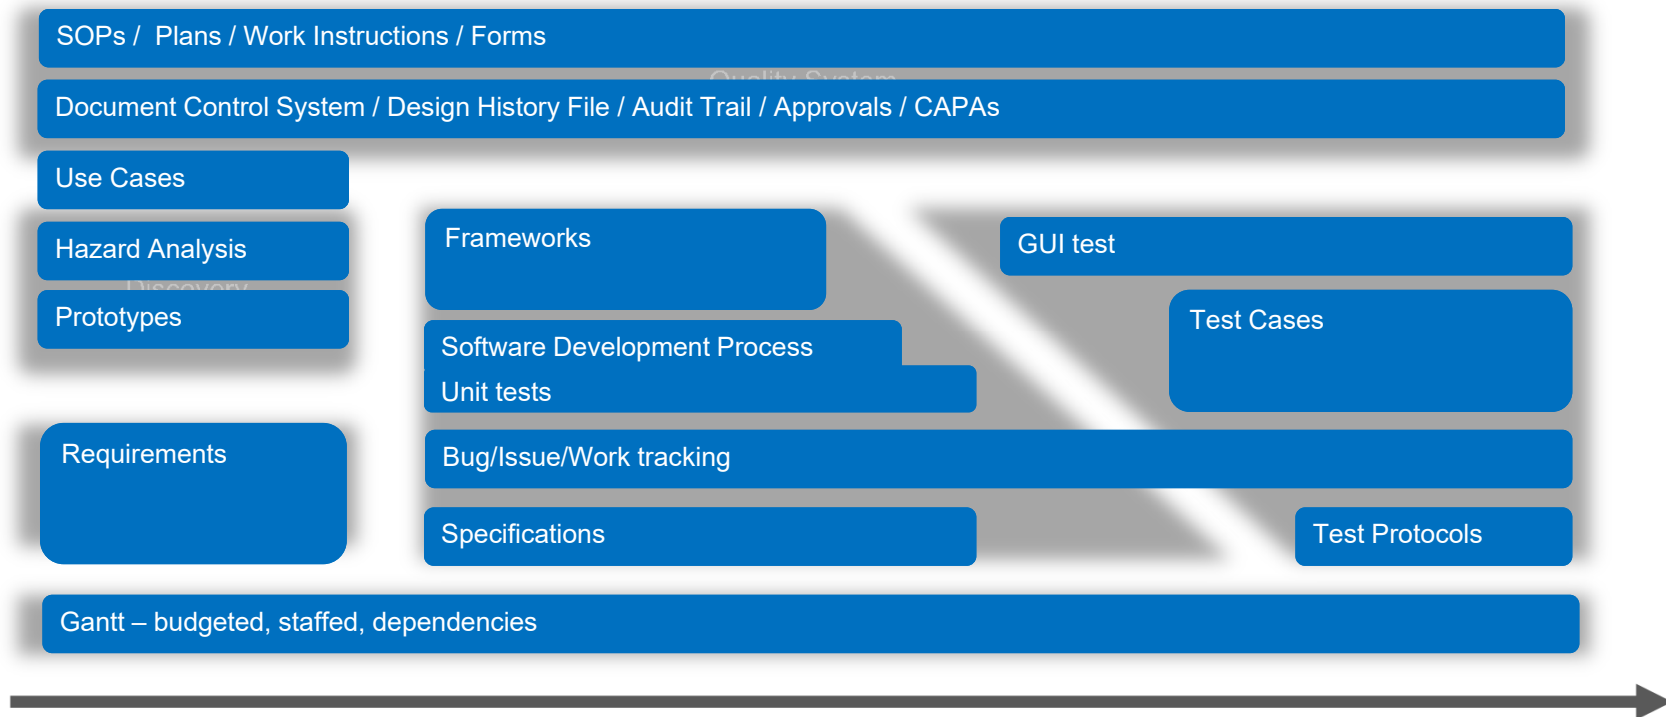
SOPs / Plans / Work Instructions / Forms

Quality System

Document Control System / Design History File / Audit Trail / Approvals / CAPAs

Use Cases

Hazard Analysis

Discovery

Prototypes

Requirements

Frameworks

Software Development Process

Unit tests

GUI test

Test Cases

Bug/Issue/Work tracking

Specifications

Test Protocols

Gantt – budgeted, staffed, dependencies